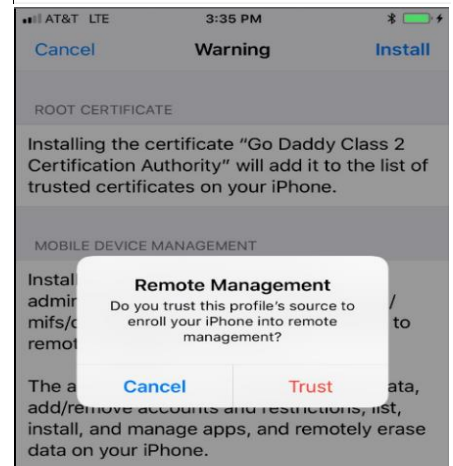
AT&T LTE 3:35 PM

Cancel Warning Install

ROOT CERTIFICATE

Installing the certificate "Go Daddy Class 2 Certification Authority" will add it to the list of trusted certificates on your iPhone.

MOBILE DEVICE MANAGEMENT

Instal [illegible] admin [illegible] / mifs/c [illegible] to remot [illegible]

Remote Management

Do you trust this profile's source to enroll your iPhone into remote management?

Cancel Trust

The a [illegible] ata, add/remove accounts and restrictions, list, install, and manage apps, and remotely erase data on your iPhone.